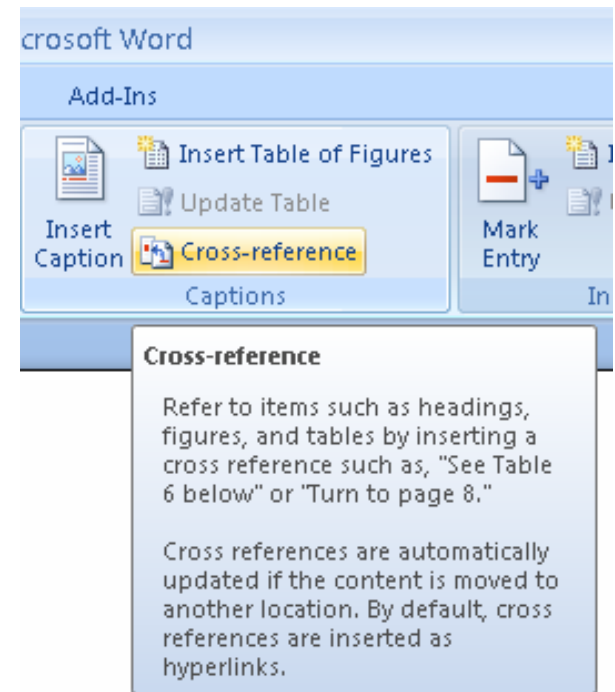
crosoft Word

Add-Ins

Insert Table of Figures

Update Table

Insert Caption

Cross-reference

Captions

Mark Entry

In

Cross-reference

Refer to items such as headings, figures, and tables by inserting a cross reference such as, "See Table 6 below" or "Turn to page 8."

Cross references are automatically updated if the content is moved to another location. By default, cross references are inserted as hyperlinks.